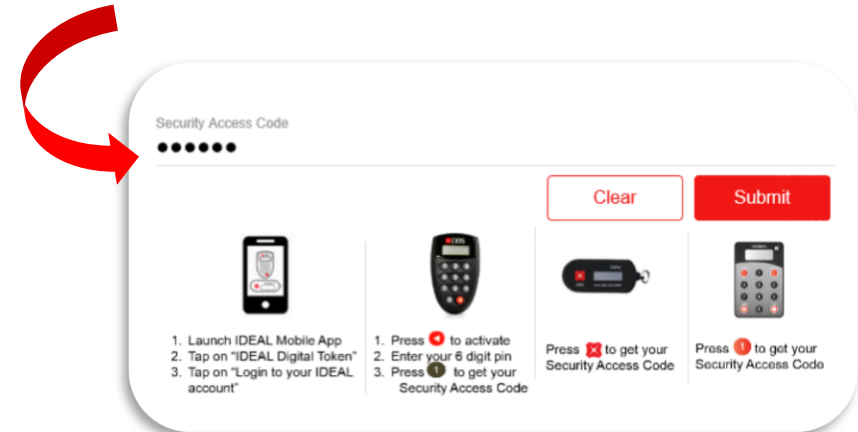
Security Access Code

●●●●●●

Clear

Submit

1. Launch IDEAL Mobile App
2. Tap on "IDEAL Digital Token"
3. Tap on "Login to your IDEAL account"

DBS

1. Press to activate
2. Enter your 6 digit pin
3. Press 1 to get your Security Access Code

Press to get your Security Access Code

Press ! to get your Security Access Code